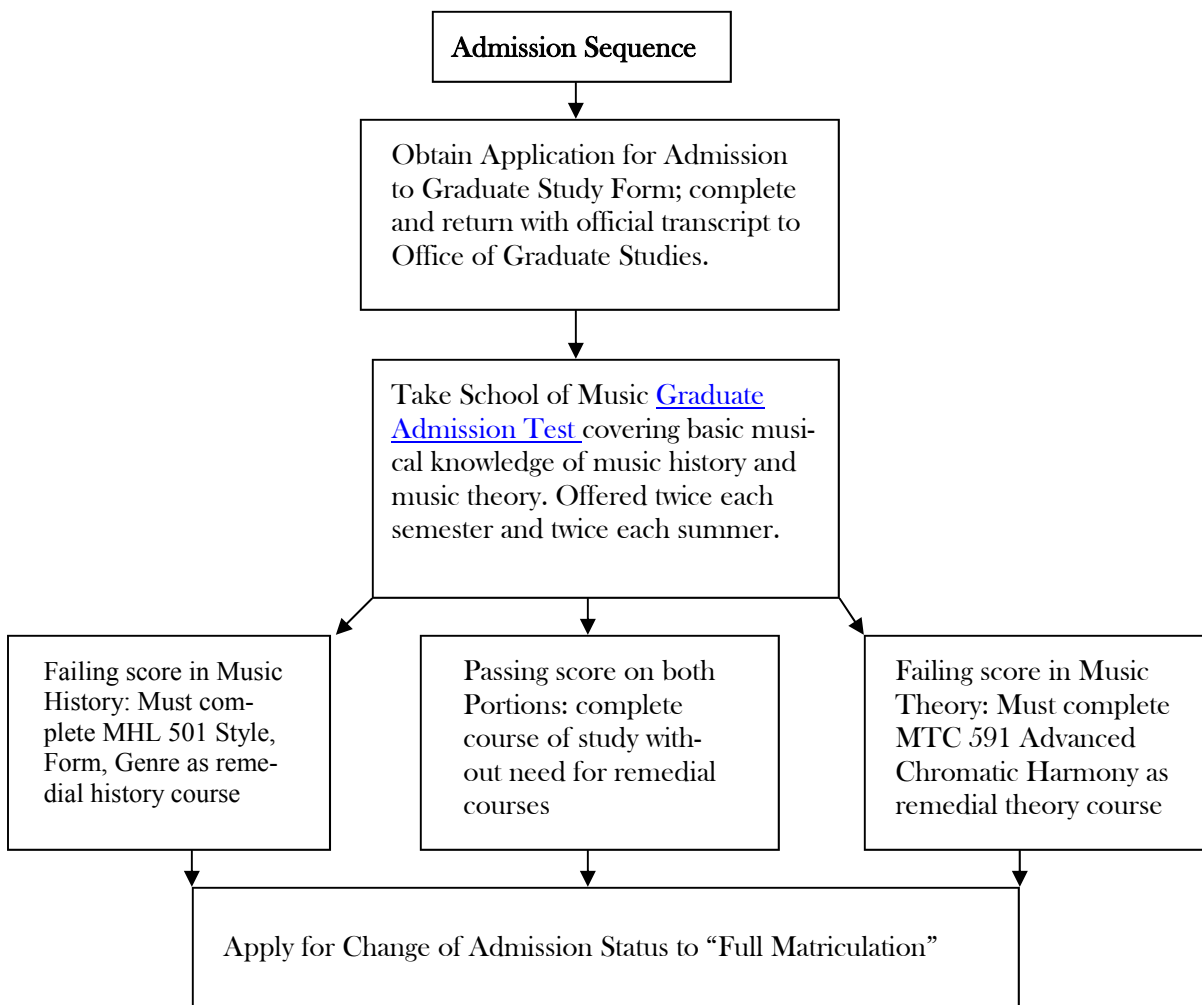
Admission Sequence

Obtain Application for Admission to Graduate Study Form; complete and return with official transcript to Office of Graduate Studies.

Take School of Music Graduate Admission Test covering basic musical knowledge of music history and music theory. Offered twice each semester and twice each summer.

Failing score in Music History: Must complete MHL 501 Style, Form, Genre as remedial history course

Passing score on both Portions: complete course of study without need for remedial courses

Failing score in Music Theory: Must complete MTC 591 Advanced Chromatic Harmony as remedial theory course

Apply for Change of Admission Status to "Full Matriculation"